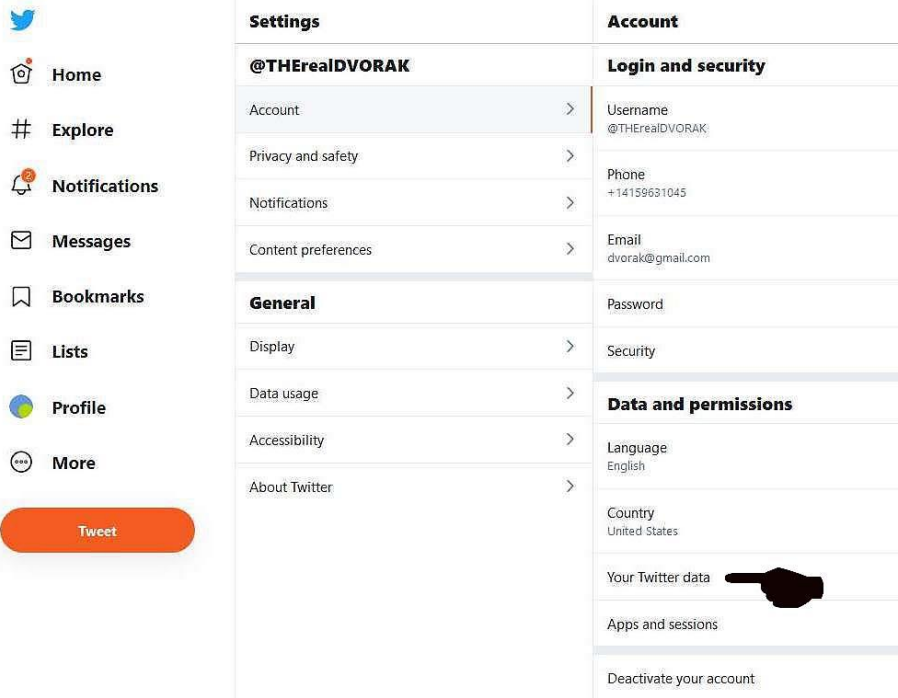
Home

Explore

2
Notifications

Messages

Bookmarks

Lists

Profile

More

Tweet

Settings

@THErealDVORAK

Account

Privacy and safety

Notifications

Content preferences

General

Display

Data usage

Accessibility

About Twitter

Account

Login and security

Username
@THErealDVORAK

Phone
+14159631045

Email
dvorak@gmail.com

Password

Security

Data and permissions

Language
English

Country
United States

Your Twitter data

Apps and sessions

Deactivate your account